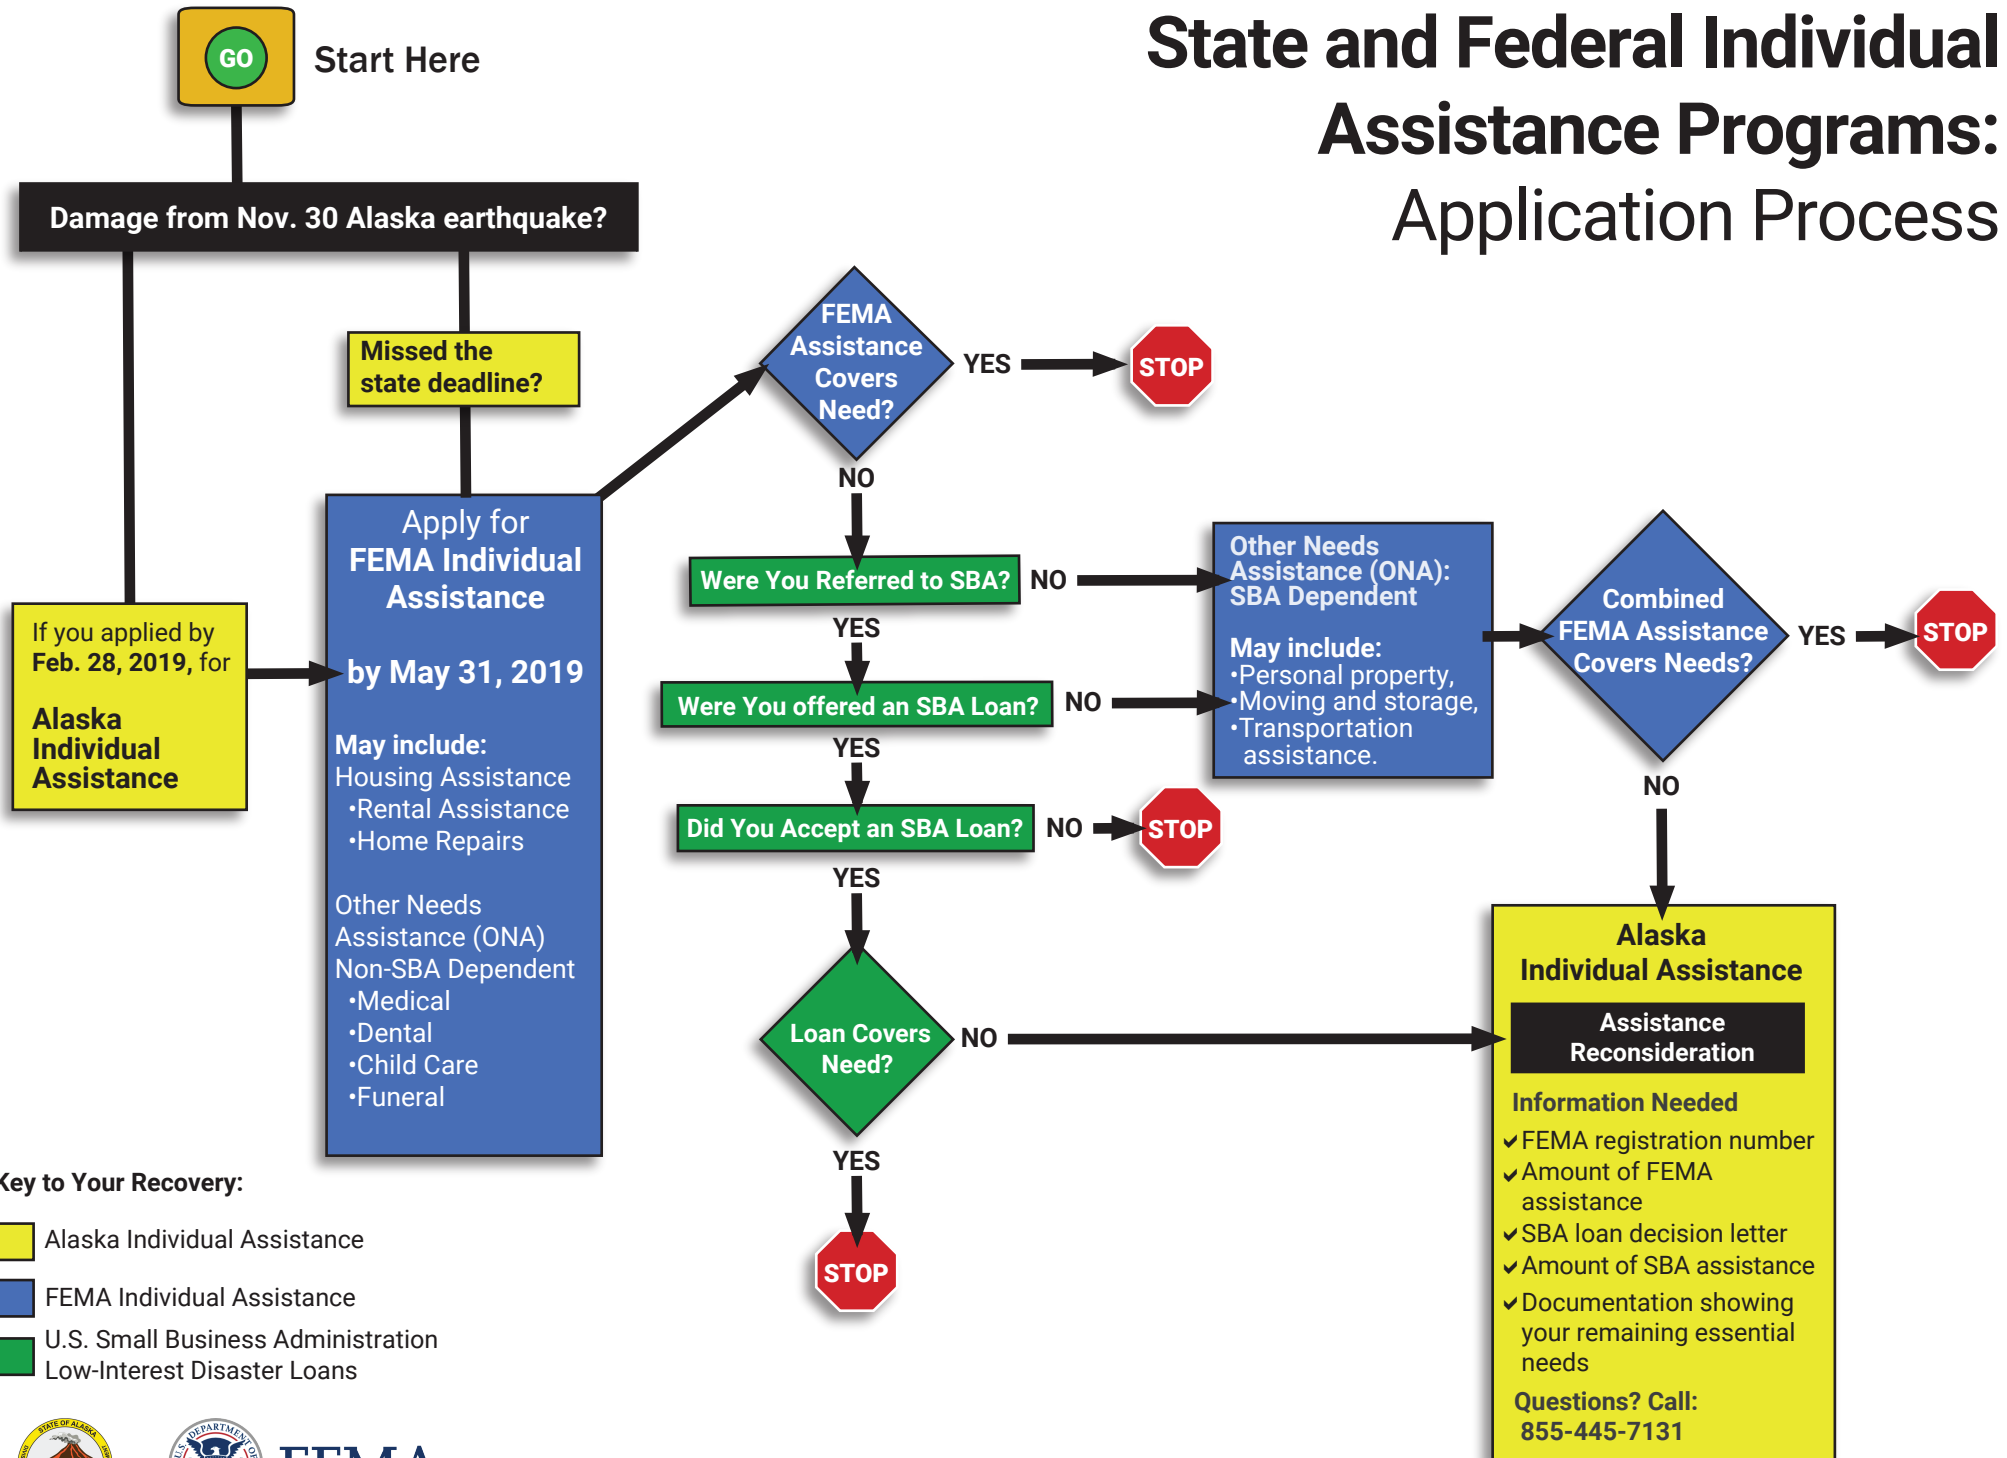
GO
Start Here

State and Federal Individual Assistance Programs: Application Process

Damage from Nov. 30 Alaska earthquake?

Missed the state deadline?

If you applied by Feb. 28, 2019, for
Alaska Individual Assistance

Apply for FEMA Individual Assistance
by May 31, 2019
May include:
Housing Assistance
•Rental Assistance
•Home Repairs

Other Needs Assistance (ONA) Non-SBA Dependent
•Medical
•Dental
•Child Care
•Funeral

FEMA Assistance Covers Need?
YES
STOP
NO

Were You Referred to SBA?
NO
YES

Were You offered an SBA Loan?
NO
YES

Did You Accept an SBA Loan?
NO
STOP
YES

Loan Covers Need?
NO
YES
STOP

Other Needs Assistance (ONA): SBA Dependent
May include:
•Personal property,
•Moving and storage,
•Transportation assistance.

Combined FEMA Assistance Covers Needs?
YES
STOP
NO

Alaska Individual Assistance
Assistance Reconsideration
Information Needed
✔FEMA registration number
✔Amount of FEMA assistance
✔SBA loan decision letter
✔Amount of SBA assistance
✔Documentation showing your remaining essential needs
Questions? Call: 855-445-7131

Key to Your Recovery:
Alaska Individual Assistance
FEMA Individual Assistance
U.S. Small Business Administration Low-Interest Disaster Loans

STATE OF ALASKA
DEPARTMENT
FEMA